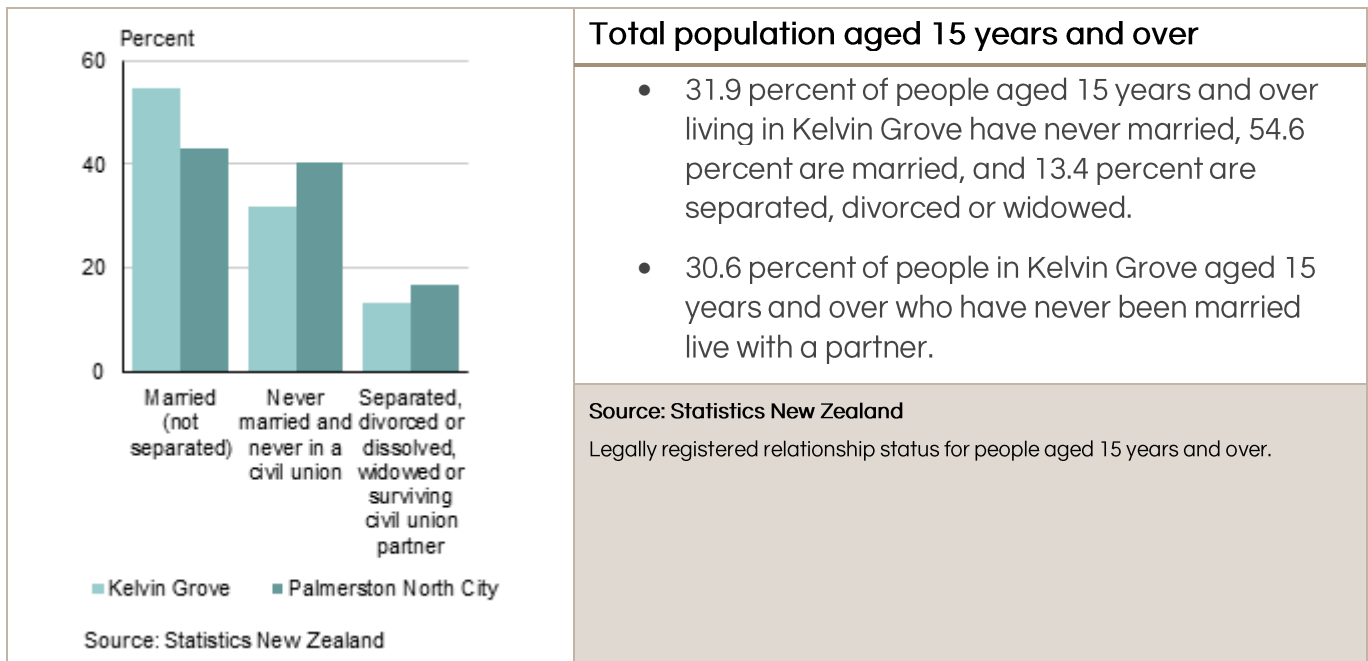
Percent
60
40
20
0

Married (not separated)
Never married and never in a civil union
Separated, divorced or dissolved, widowed or surviving civil union partner

Kelvin Grove
Palmerston North City

Source: Statistics New Zealand

Total population aged 15 years and over

- 31.9 percent of people aged 15 years and over living in Kelvin Grove have never married, 54.6 percent are married, and 13.4 percent are separated, divorced or widowed.
- 30.6 percent of people in Kelvin Grove aged 15 years and over who have never been married live with a partner.

Source: Statistics New Zealand

Legally registered relationship status for people aged 15 years and over.